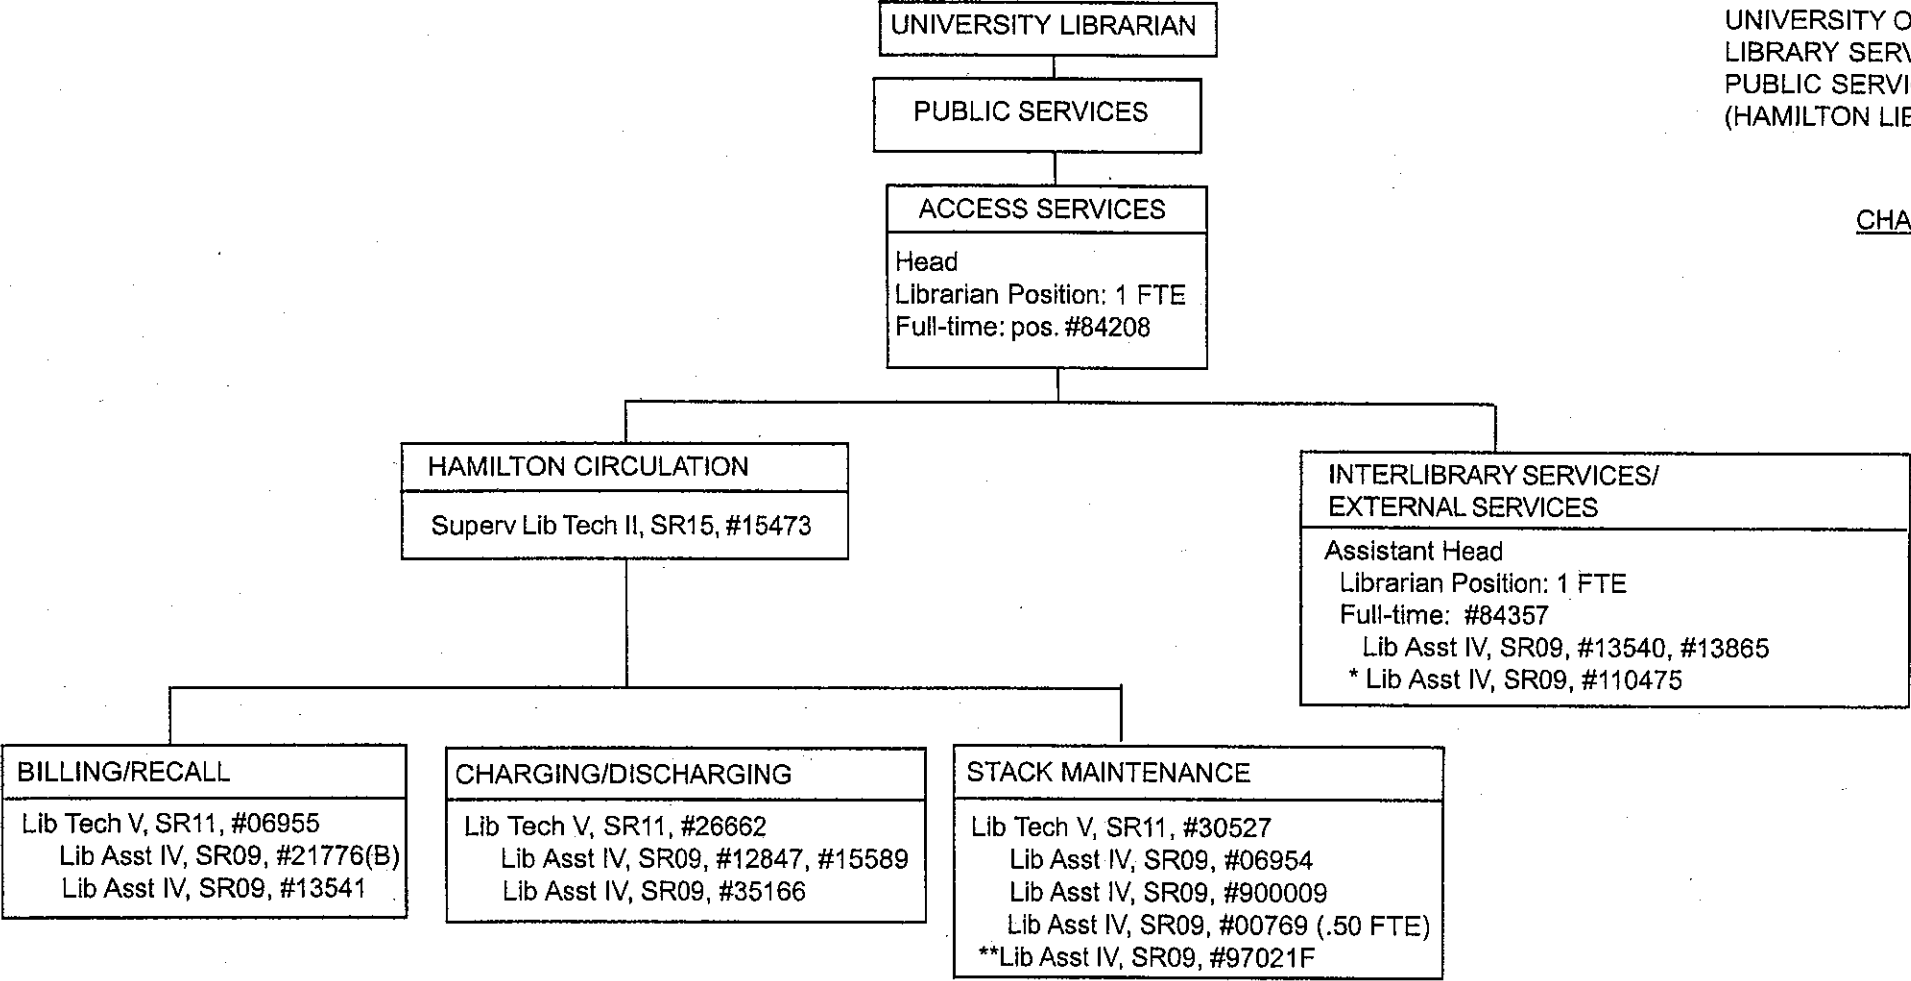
UNIVERSITY LIBRARIAN

PUBLIC SERVICES

ACCESS SERVICES

Head
Librarian Position: 1 FTE
Full-time: pos. #84208

UNIVERSITY O
LIBRARY SERV
PUBLIC SERVI
(HAMILTON LIE

CHA

HAMILTON CIRCULATION

Superv Lib Tech II, SR15, #15473

INTERLIBRARY SERVICES/
EXTERNAL SERVICES

Assistant Head
Librarian Position: 1 FTE
Full-time: #84357
Lib Asst IV, SR09, #13540, #13865
* Lib Asst IV, SR09, #110475

BILLING/RECALL

Lib Tech V, SR11, #06955
Lib Asst IV, SR09, #21776(B)
Lib Asst IV, SR09, #13541

CHARGING/DISCHARGING

Lib Tech V, SR11, #26662
Lib Asst IV, SR09, #12847, #15589
Lib Asst IV, SR09, #35166

STACK MAINTENANCE

Lib Tech V, SR11, #30527
Lib Asst IV, SR09, #06954
Lib Asst IV, SR09, #900009
Lib Asst IV, SR09, #00769 (.50 FTE)
**Lib Asst IV, SR09, #97021F